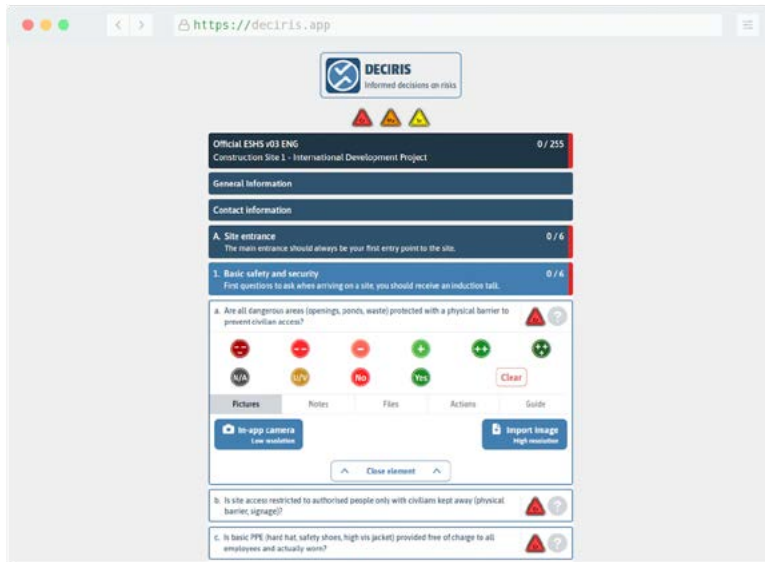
https://deciris.app

DECIRIS
Informed decisions on risks

Official ESHS v03 ENG
Construction Site 1 - International Development Project
0 / 255

General Information

Contact information

A. Site entrance
The main entrance should always be your first entry point to the site.
0 / 6

1. Basic safety and security
First questions to ask when arriving on a site, you should receive an induction talk.
0 / 6

a. Are all dangerous areas (openings, ponds, waste) protected with a physical barrier to prevent civilian access?

N/A U/V No Yes Clear

Pictures Notes Files Actions Guide

In-app camera
Low resolution

Import image
High resolution

Close element

b. Is site access restricted to authorised people only with civilians kept away (physical barrier, signage)?

c. Is basic PPE (hard hat, safety shoes, high vis jacket) provided free of charge to all employees and actually worn?